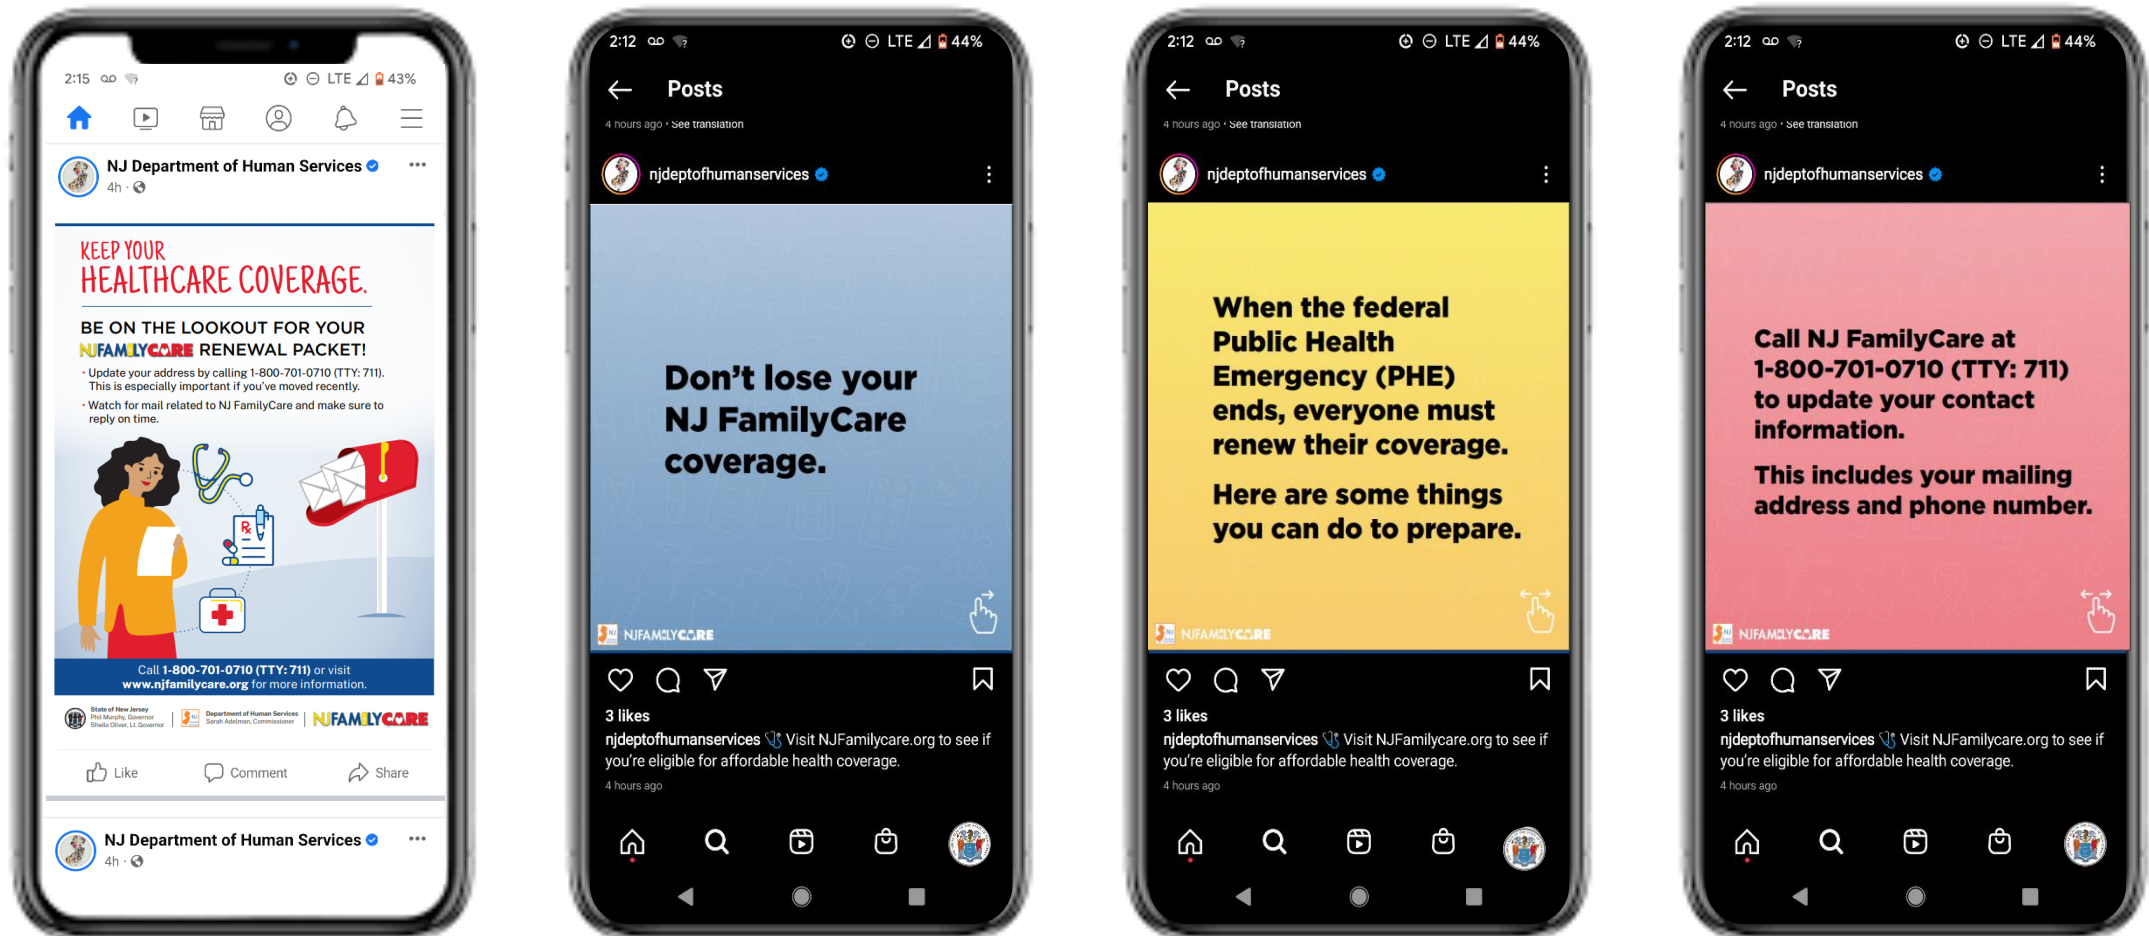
2:15 LTE 43%

NJ Department of Human Services
4h ·

KEEP YOUR
HEALTHCARE COVERAGE.

BE ON THE LOOKOUT FOR YOUR NJFAMILYCARE RENEWAL PACKET!

• Update your address by calling 1-800-701-0710 (TTY: 711). This is especially important if you've moved recently.
• Watch for mail related to NJ FamilyCare and make sure to reply on time.

Call 1-800-701-0710 (TTY: 711) or visit www.njfamilycare.org for more information.

State of New Jersey Phil Murphy, Governor Sheila Oliver, Lt. Governor | Department of Human Services Sarah Adelman, Commissioner | NJFAMILYCARE

Like Comment Share

NJ Department of Human Services
4h ·

2:12 LTE 44%
Posts
4 hours ago · See translation
njdeptofhumanservices

Don't lose your NJ FamilyCare coverage.

NJFAMILYCARE

3 likes
njdeptofhumanservices Visit NJFamilycare.org to see if you're eligible for affordable health coverage.
4 hours ago

2:12 LTE 44%
Posts
4 hours ago · See translation
njdeptofhumanservices

When the federal Public Health Emergency (PHE) ends, everyone must renew their coverage.

Here are some things you can do to prepare.

NJFAMILYCARE

3 likes
njdeptofhumanservices Visit NJFamilycare.org to see if you're eligible for affordable health coverage.
4 hours ago

2:12 LTE 44%
Posts
4 hours ago · See translation
njdeptofhumanservices

Call NJ FamilyCare at 1-800-701-0710 (TTY: 711) to update your contact information.

This includes your mailing address and phone number.

NJFAMILYCARE

3 likes
njdeptofhumanservices Visit NJFamilycare.org to see if you're eligible for affordable health coverage.
4 hours ago